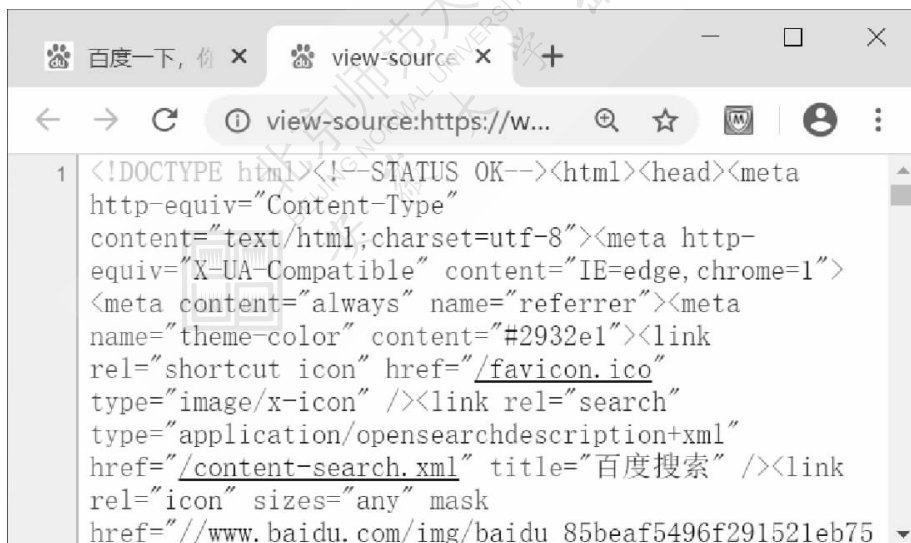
百度一下，你 ×
view-source ×
+

view-source:https://w...

1 <!DOCTYPE html><!--STATUS OK--><html><head><meta http-equiv="Content-Type" content="text/html;charset=utf-8"><meta http-equiv="X-UA-Compatible" content="IE=edge,chrome=1"><meta content="always" name="referrer"><meta name="theme-color" content="#2932e1"><link rel="shortcut icon" href="/favicon.ico" type="image/x-icon" /><link rel="search" type="application/opensearchdescription+xml" href="/content-search.xml" title="百度搜索" /><link rel="icon" sizes="any" mask href="//www.baidu.com/img/baidu_85beaf5496f291521eb75